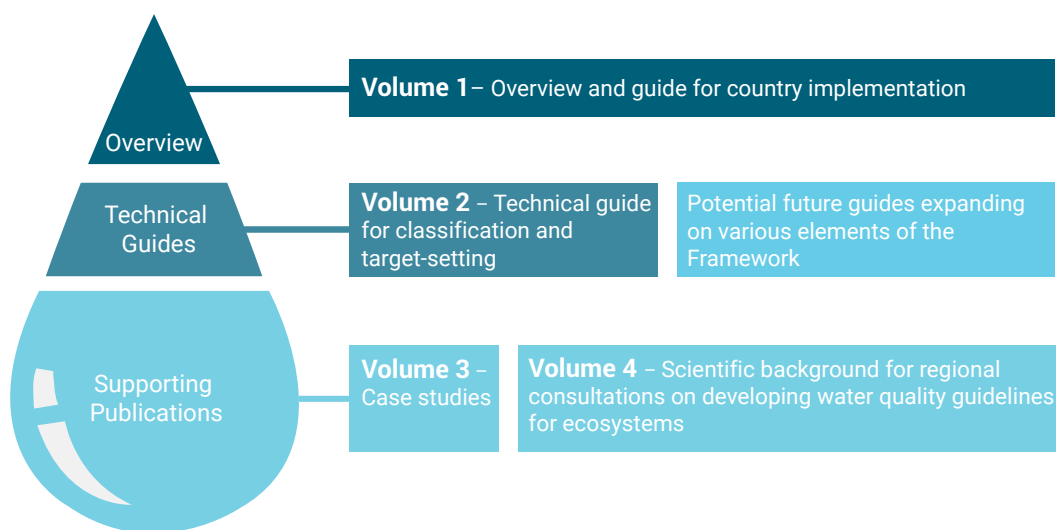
Overview

Volume 1– Overview and guide for country implementation

Technical Guides

Volume 2 – Technical guide for classification and target-setting

Potential future guides expanding on various elements of the Framework

Supporting Publications

Volume 3 – Case studies

Volume 4 – Scientific background for regional consultations on developing water quality guidelines for ecosystems